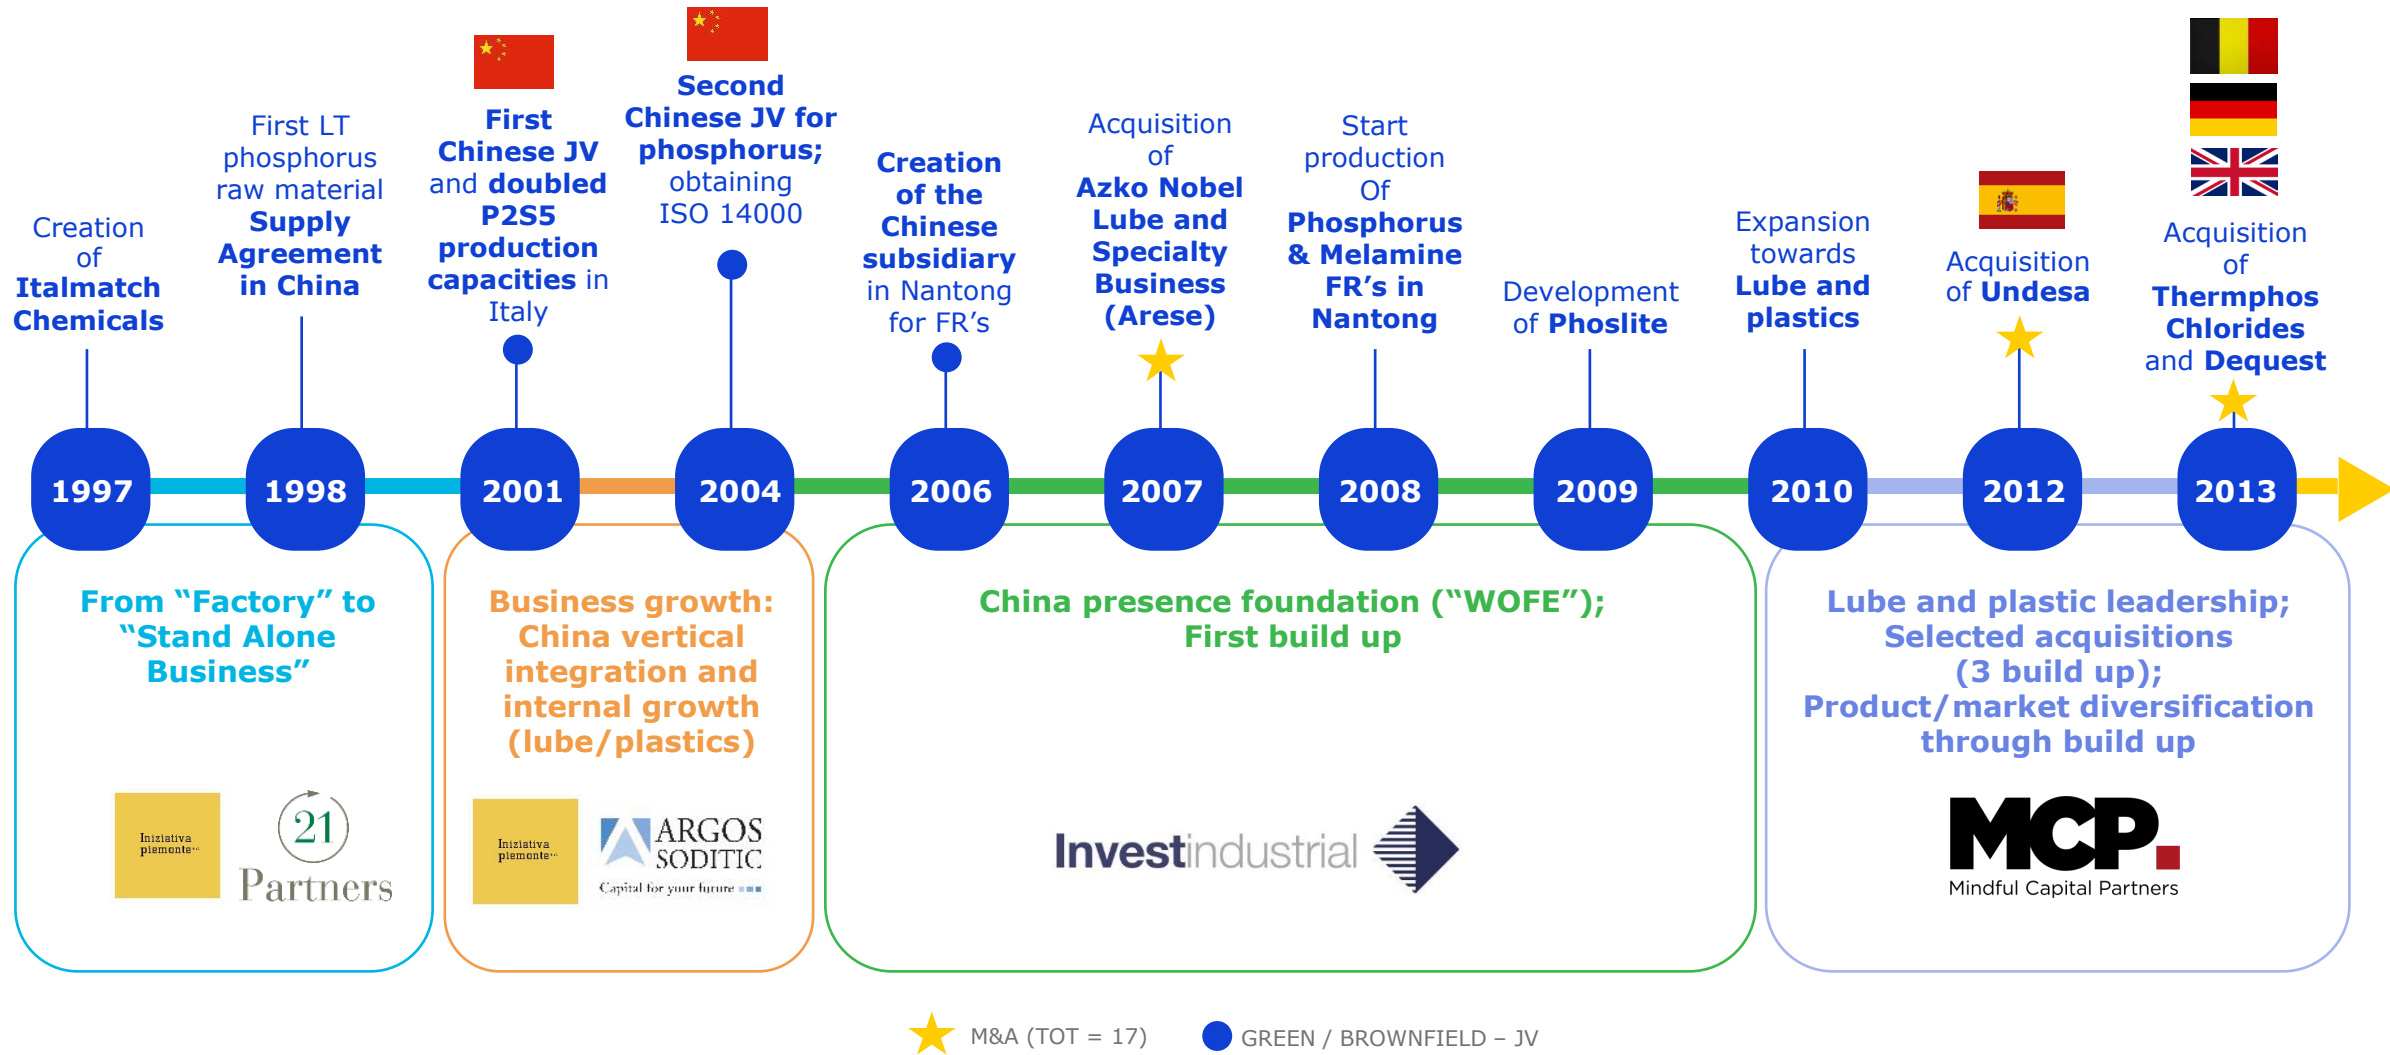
Creation of Italmatch Chemicals

First LT phosphorus raw material Supply Agreement in China

First Chinese JV and doubled P2S5 production capacities in Italy

Second Chinese JV for phosphorus; obtaining ISO 14000

Creation of the Chinese subsidiary in Nantong for FR's

Acquisition of Azko Nobel Lube and Specialty Business (Arese)

Start production Of Phosphorus & Melamine FR's in Nantong

Development of Phoslite

Expansion towards Lube and plastics

Acquisition of Undesa

Acquisition of Thermphos Chlorides and Dequest

1997 1998 2001 2004 2006 2007 2008 2009 2010 2012 2013

From "Factory" to "Stand Alone Business"

Iniziativa piemonte

21 Partners

Business growth: China vertical integration and internal growth (lube/plastics)

Iniziativa piemonte

ARGOS SODITIC
Capital for your future

China presence foundation ("WOFE"); First build up

Investindustrial

Lube and plastic leadership; Selected acquisitions (3 build up); Product/market diversification through build up

MCP.
Mindful Capital Partners

M&A (TOT = 17)   GREEN / BROWNFIELD – JV